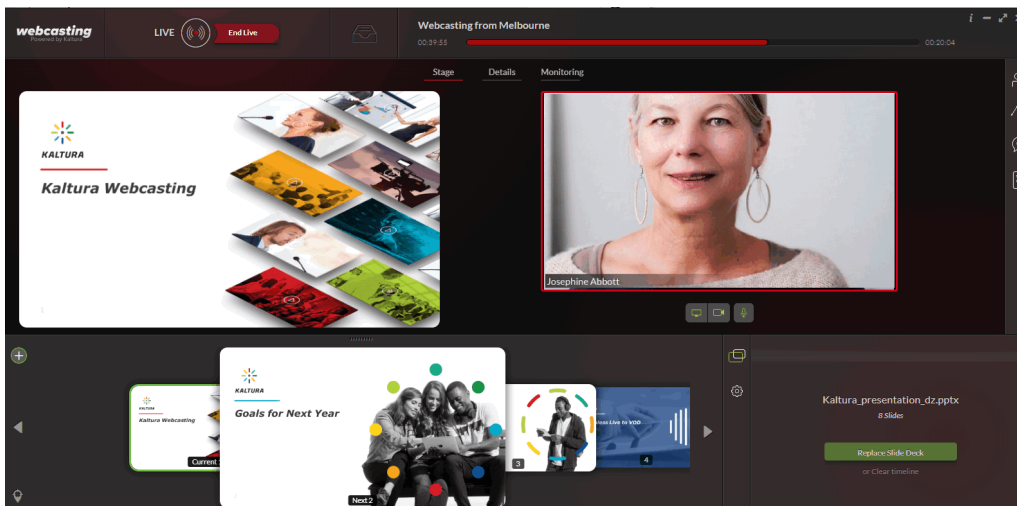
webcasting
Powered by Kaltura

LIVE

End Live

Webcasting from Melbourne

00:39:55

00:20:04

i

Stage

Details

Monitoring

KALTURA

Kaltura Webcasting

1

Josephine Abbott

KALTURA

Kaltura Webcasting

Current

KALTURA

Goals for Next Year

Next 2

3

ess Live to VOD

4

Kaltura_presentation_dz.pptx

8 Slides

Replace Slide Deck

or Clear timeline